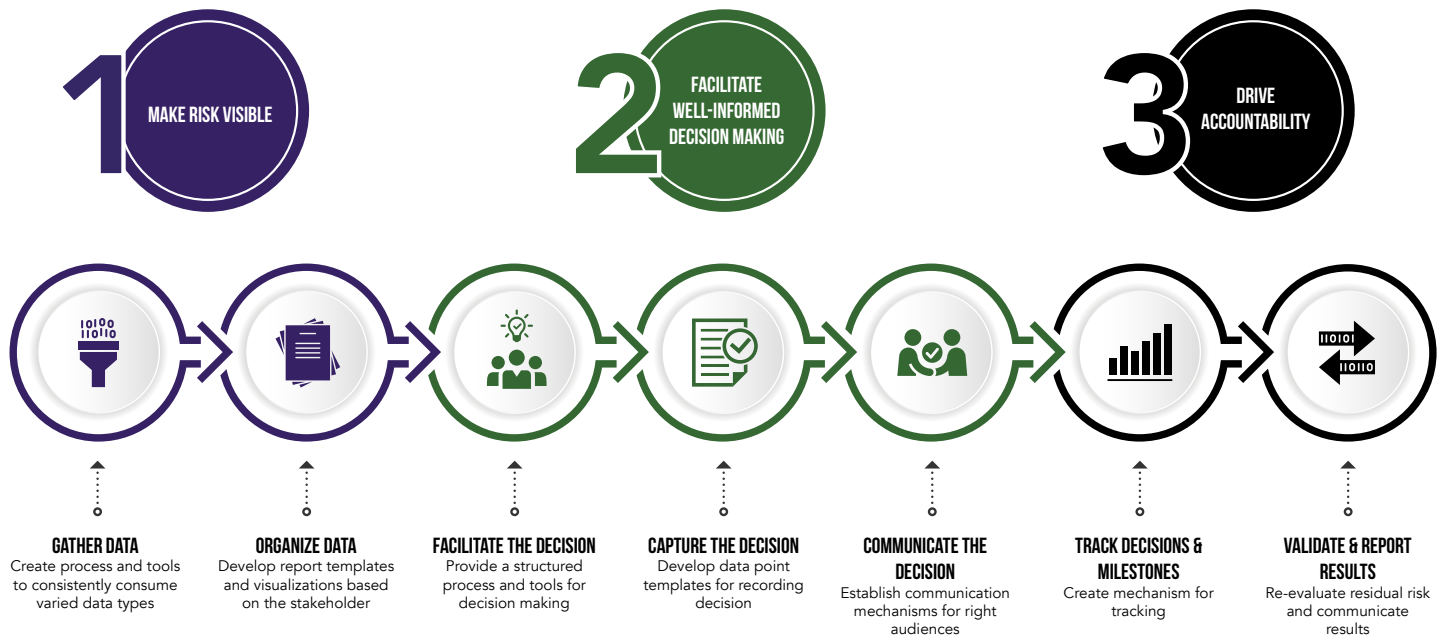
1 MAKE RISK VISIBLE

2 FACILITATE WELL-INFORMED DECISION MAKING

3 DRIVE ACCOUNTABILITY

1010 0101

1010 0101

GATHER DATA
Create process and tools to consistently consume varied data types

ORGANIZE DATA
Develop report templates and visualizations based on the stakeholder

FACILITATE THE DECISION
Provide a structured process and tools for decision making

CAPTURE THE DECISION
Develop data point templates for recording decision

COMMUNICATE THE DECISION
Establish communication mechanisms for right audiences

TRACK DECISIONS & MILESTONES
Create mechanism for tracking

VALIDATE & REPORT RESULTS
Re-evaluate residual risk and communicate results